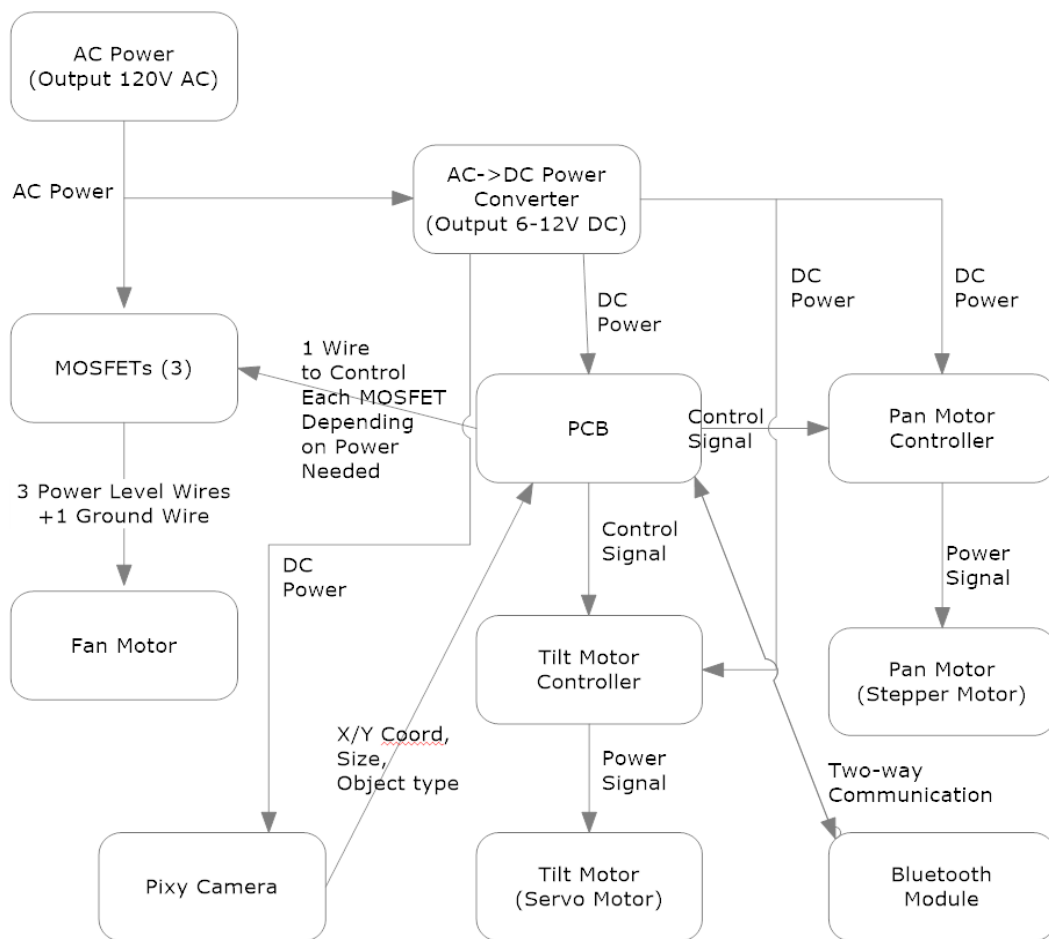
AC Power (Output 120V AC)

AC Power

AC->DC Power Converter (Output 6-12V DC)

DC Power

DC Power

DC Power

MOSFETs (3)

1 Wire to Control Each MOSFET Depending on Power Needed

PCB

Control Signal

Pan Motor Controller

3 Power Level Wires +1 Ground Wire

Control Signal

Power Signal

DC Power

Fan Motor

Tilt Motor Controller

Pan Motor (Stepper Motor)

X/Y Coord, Size, Object type

Power Signal

Two-way Communication

Pixy Camera

Tilt Motor (Servo Motor)

Bluetooth Module